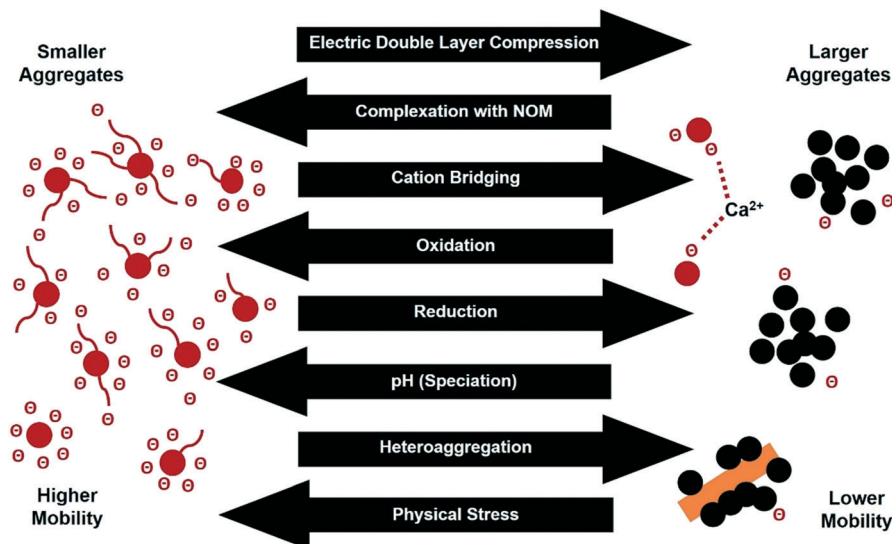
Smaller Aggregates

Electric Double Layer Compression

Larger Aggregates

Complexation with NOM

Cation Bridging

$Ca^{2+}$

Oxidation

Reduction

pH (Speciation)

Heteroaggregation

Higher Mobility

Physical Stress

Lower Mobility